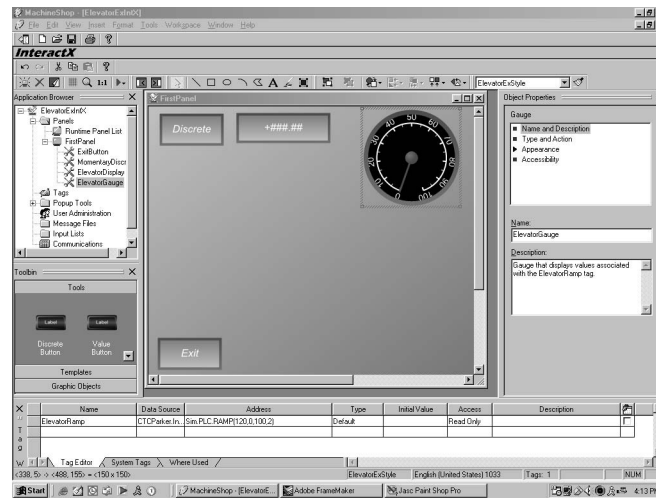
MachineShop - [ElevatorExIntX]
File Edit View Insert Format Tools Workspace Window Help
InteractX
ElevatorExStyle
Application Browser
ElevatorExIntX
Panels
Runtime Panel List
FirstPanel
ExitButton
MomentaryDiscr
ElevatorDisplay
ElevatorGauge
Tags
Popup Tools
User Administration
Message Files
Input Lists
Communications
FirstPanel
Discrete
+###.##
0
10
20
30
40
50
60
70
80
90
100
Exit
Object Properties
Gauge
Name and Description
Type and Action
Appearance
Accessibility
Name:
ElevatorGauge
Description:
Gauge that displays values associated with the ElevatorRamp tag.
Toolbin
Tools
Label
Label
Discrete Button
Value Button
Templates
Graphic Objects

| Name | Data Source | Address | Type | Initial Value | Access | Description |
|---|---|---|---|---|---|---|
| ElevatorRamp | CTCParker.In... | Sim.PLC.RAMP(120,0,100,2) | Default | | Read Only | |

Tag Editor
Tag Editor System Tags Where Used
(338, 5) -> (488, 155) = (150 x 150)
ElevatorExStyle English (United States) 1033 Tags: 1 NUM
Start MachineShop - [ElevatorE... Adobe FrameMaker Jasc Paint Shop Pro 4:13 PM